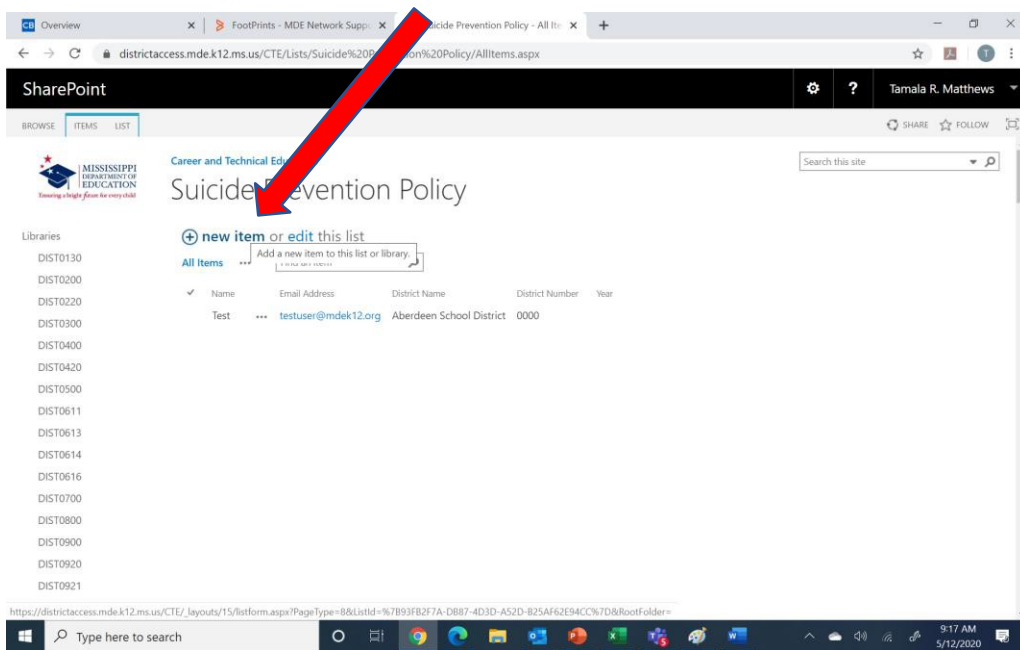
CB Overview ×
FootPrints - MDE Network Suppo ×
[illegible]icide Prevention Policy - All Ite ×
+

districtaccess.mde.k12.ms.us/CTE/Lists/Suicide%20P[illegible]on%20Policy/AllItems.aspx

SharePoint
Tamala R. Matthews

BROWSE ITEMS LIST
SHARE FOLLOW

MISSISSIPPI DEPARTMENT OF EDUCATION
Ensuring a bright future for every child

Career and Technical Edu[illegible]
Suicide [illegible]evention Policy

Search this site

Libraries
DIST0130
DIST0200
DIST0220
DIST0300
DIST0400
DIST0420
DIST0500
DIST0611
DIST0613
DIST0614
DIST0616
DIST0700
DIST0800
DIST0900
DIST0920
DIST0921

⊕ new item or edit this list
All Items ... Find an item
Add a new item to this list or library.

| ✓ | Name | | Email Address | District Name | District Number | Year |
|---|---|---|---|---|---|---|
| | Test | ... | testuser@mdek12.org | Aberdeen School District | 0000 | |

https://districtaccess.mde.k12.ms.us/CTE/_layouts/15/listform.aspx?PageType=8&ListId=%7B93FB2F7A-DB87-4D3D-A52D-B25AF62E94CC%7D&RootFolder=

Type here to search
9:17 AM
5/12/2020